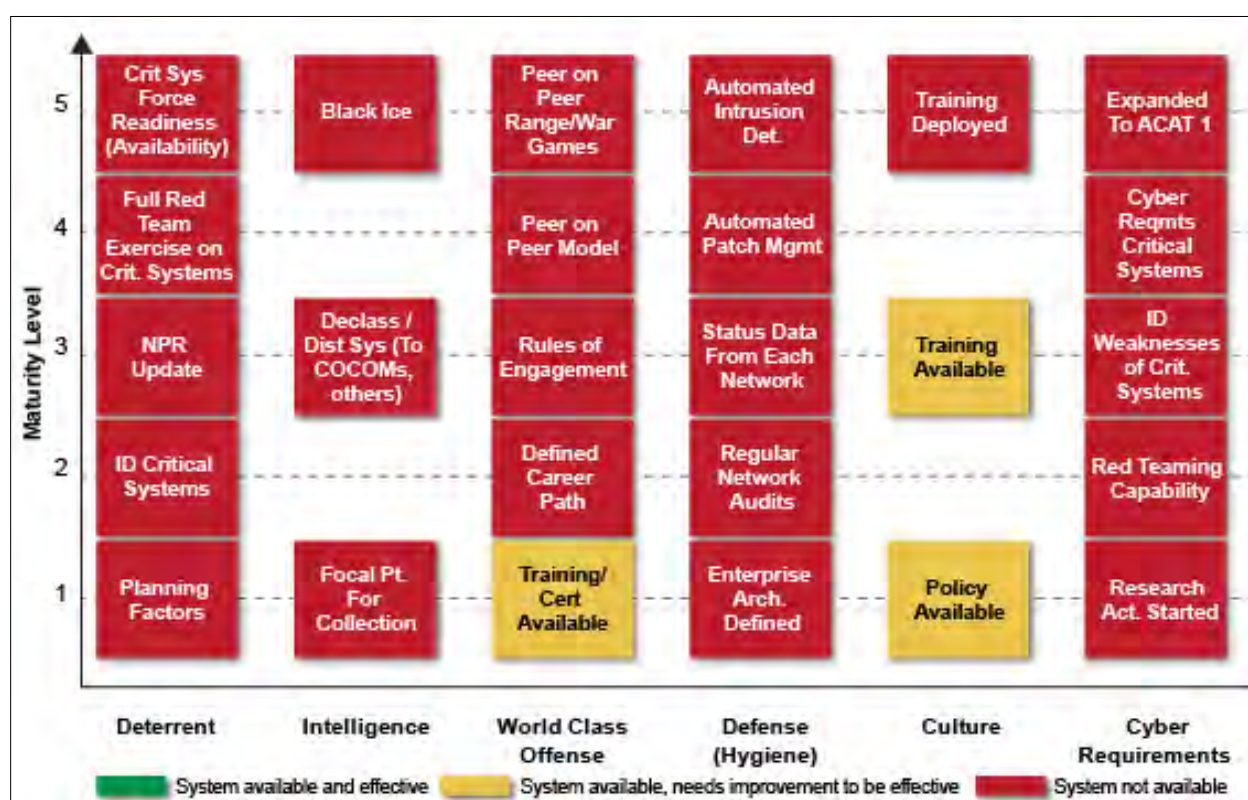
| Maturity Level | Deterrent | Intelligence | World Class Offense | Defense (Hygiene) | Culture | Cyber Requirements |
|---|---|---|---|---|---|---|
| 5 | Crit Sys Force Readiness (Availability) | Black Ice | Peer on Peer Range/War Games | Automated Intrusion Det. | Training Deployed | Expanded To ACAT 1 |
| 4 | Full Red Team Exercise on Crit. Systems | | Peer on Peer Model | Automated Patch Mgmt | | Cyber Reqmts Critical Systems |
| 3 | NPR Update | Declass / Dist Sys (To COCOMs, others) | Rules of Engagement | Status Data From Each Network | Training Available | ID Weaknesses of Crit. Systems |
| 2 | ID Critical Systems | | Defined Career Path | Regular Network Audits | | Red Teaming Capability |
| 1 | Planning Factors | Focal Pt. For Collection | Training/ Cert Available | Enterprise Arch. Defined | Policy Available | Research Act. Started |

System available and effective
System available, needs improvement to be effective
System not available